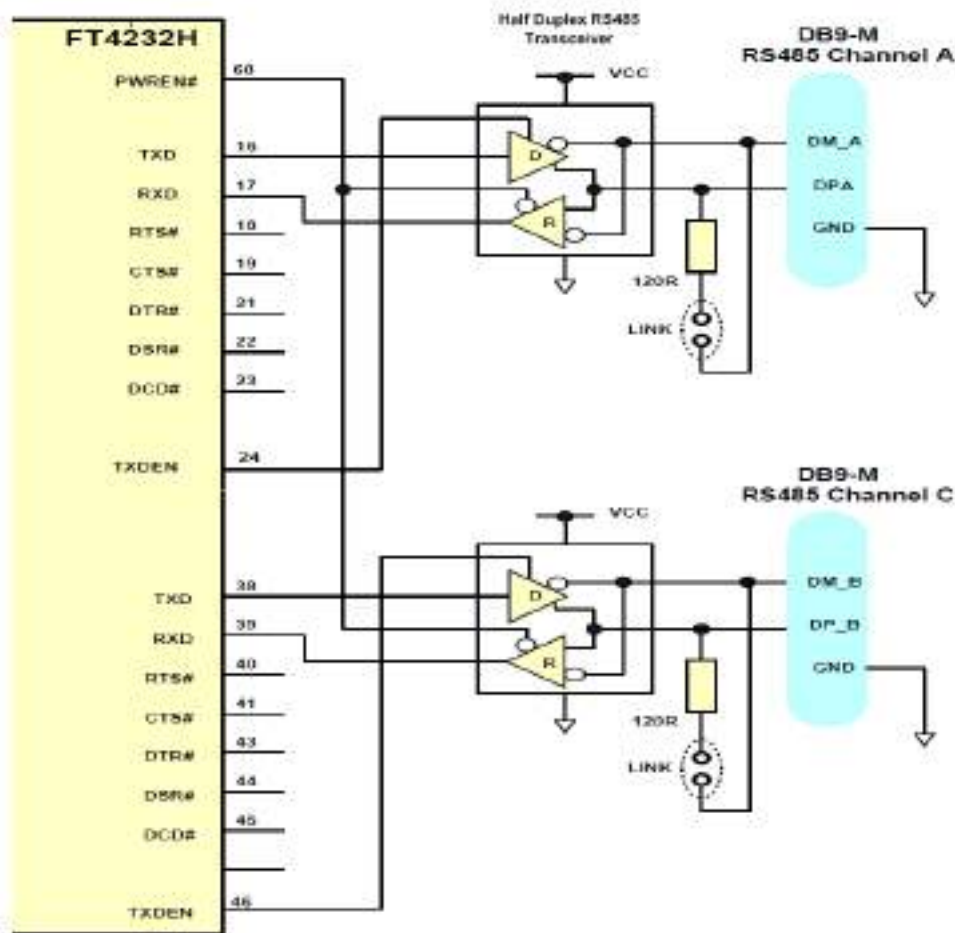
FT4232H

PWREN# 60

TXD 16

RXD 17

RTS# 18

CTS# 19

DTR# 21

DSR# 22

DCD# 23

TXDEN 24

TXD 38

RXD 39

RTS# 40

CTS# 41

DTR# 43

DSR# 44

DCD# 45

TXDEN 46

Half Duplex RS485 Transceiver

VCC

D

R

120R

LINK

DB9-M
RS485 Channel A

DM_A

DPA

GND

VCC

D

R

120R

LINK

DB9-M
RS485 Channel C

DM_B

DP_B

GND